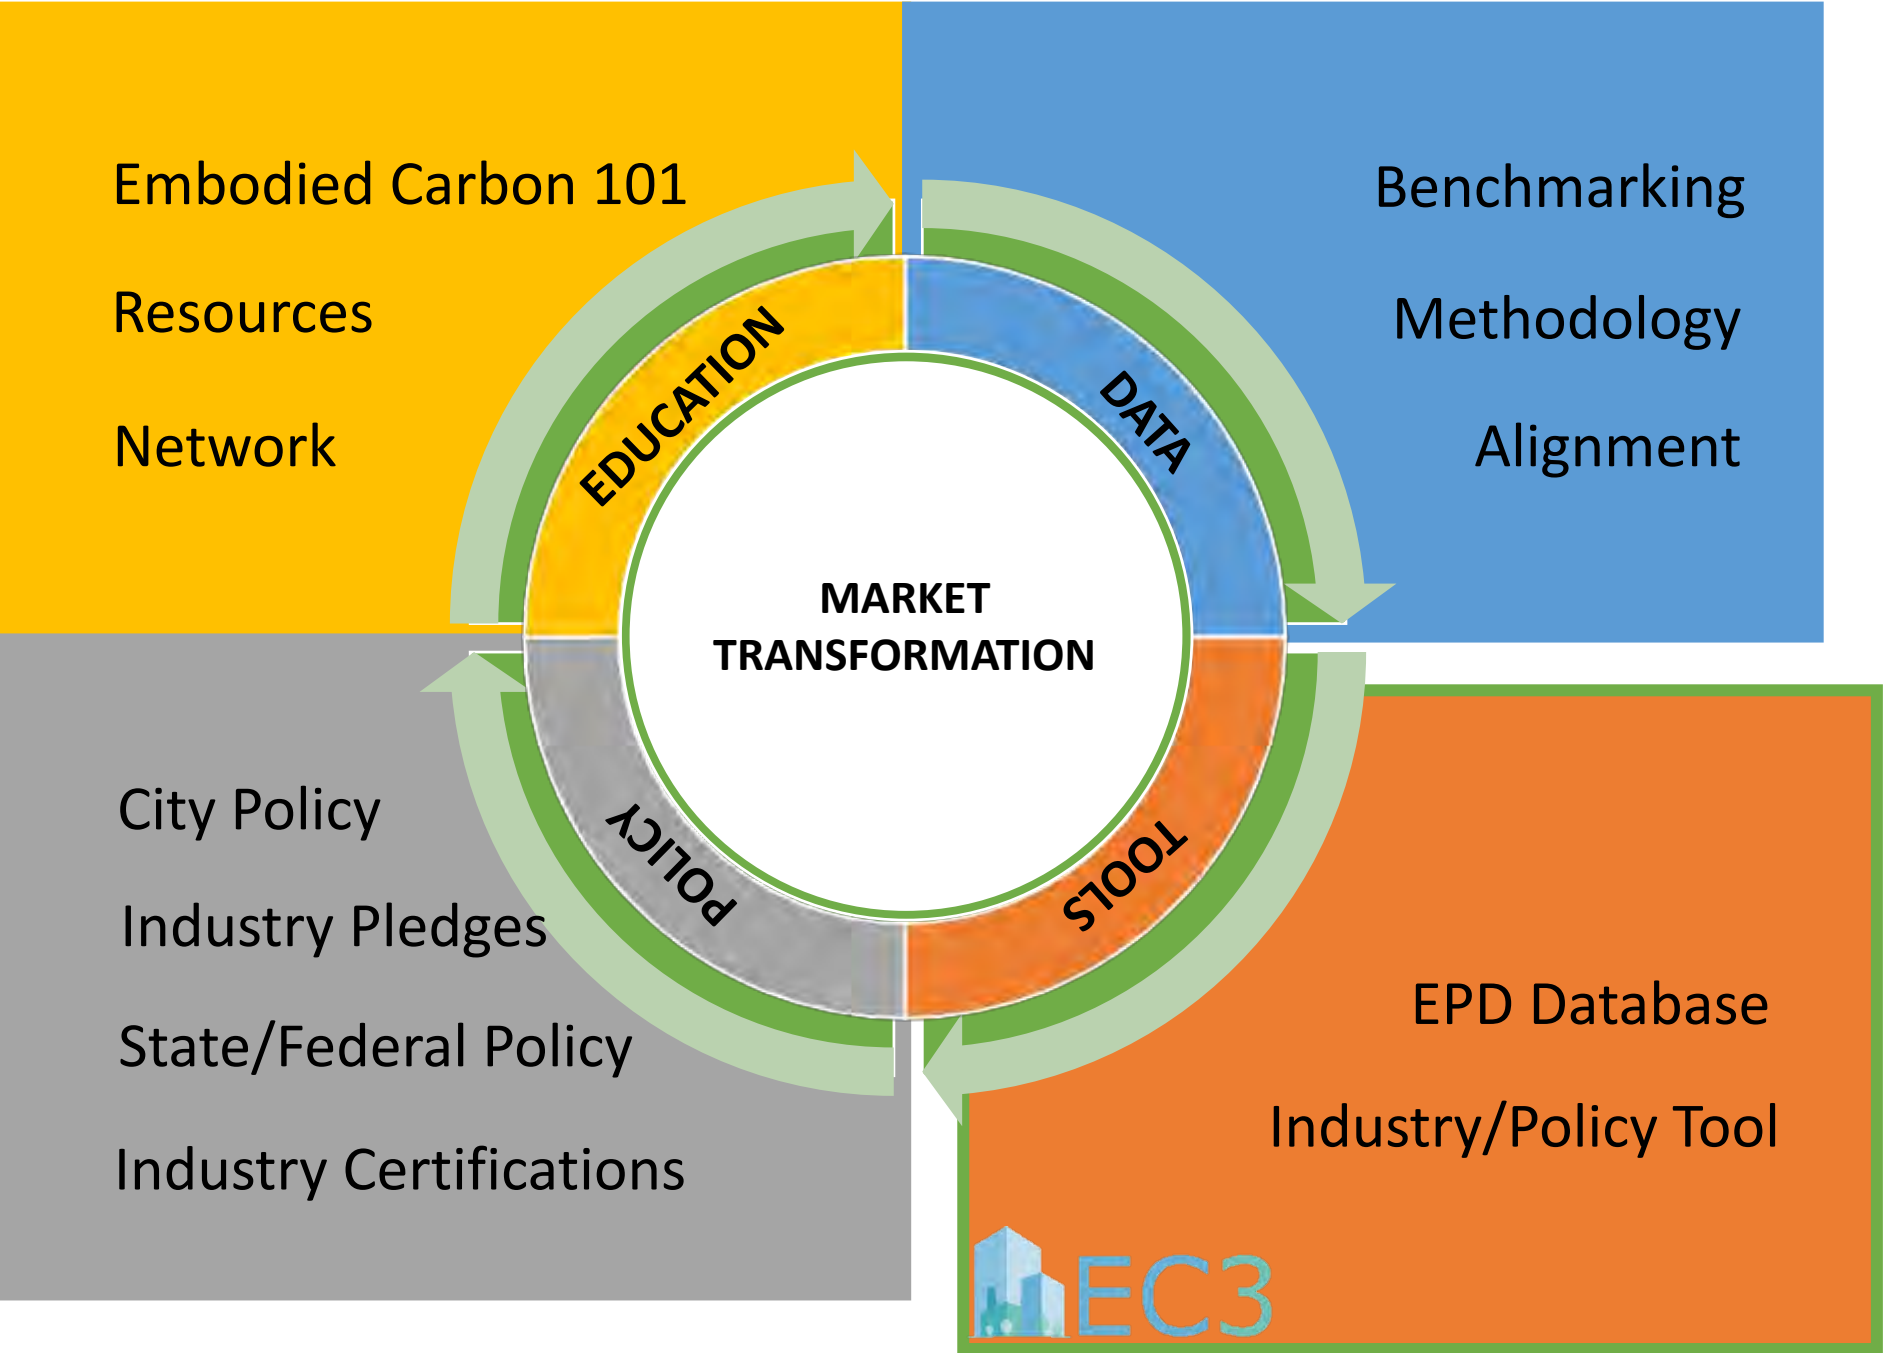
Embodied Carbon 101

Resources

Network

Benchmarking

Methodology

Alignment

EDUCATION

DATA

MARKET TRANSFORMATION

POLICY

TOOLS

City Policy

Industry Pledges

State/Federal Policy

Industry Certifications

EPD Database

Industry/Policy Tool

EC3